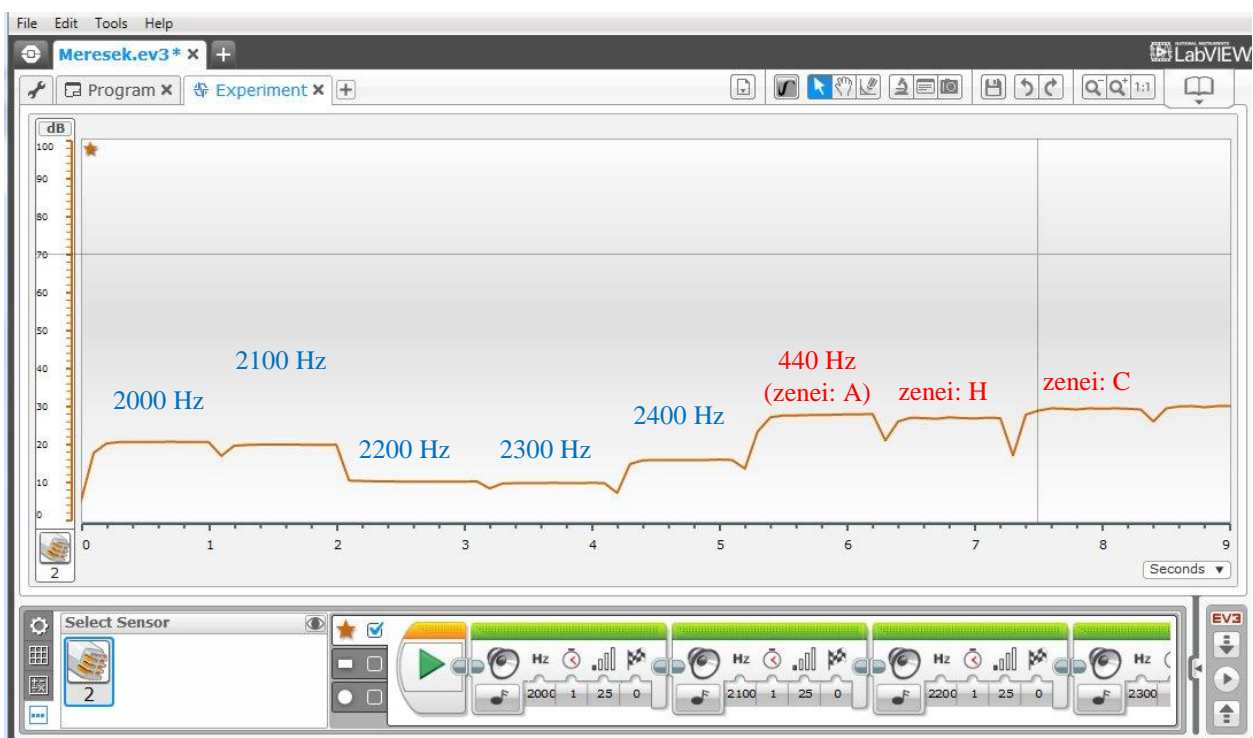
File Edit Tools Help

Meresek.ev3*

LabVIEW

Program

Experiment

dB

100

90

80

70

60

50

40

30

20

10

0

2000 Hz

2100 Hz

2200 Hz

2300 Hz

2400 Hz

440 Hz
(zenei: A)

zenei: H

zenei: C

0 1 2 3 4 5 6 7 8 9

2

Seconds

Select Sensor

2

Hz 2000 1 25 0

Hz 2100 1 25 0

Hz 2200 1 25 0

Hz 2300

EV3